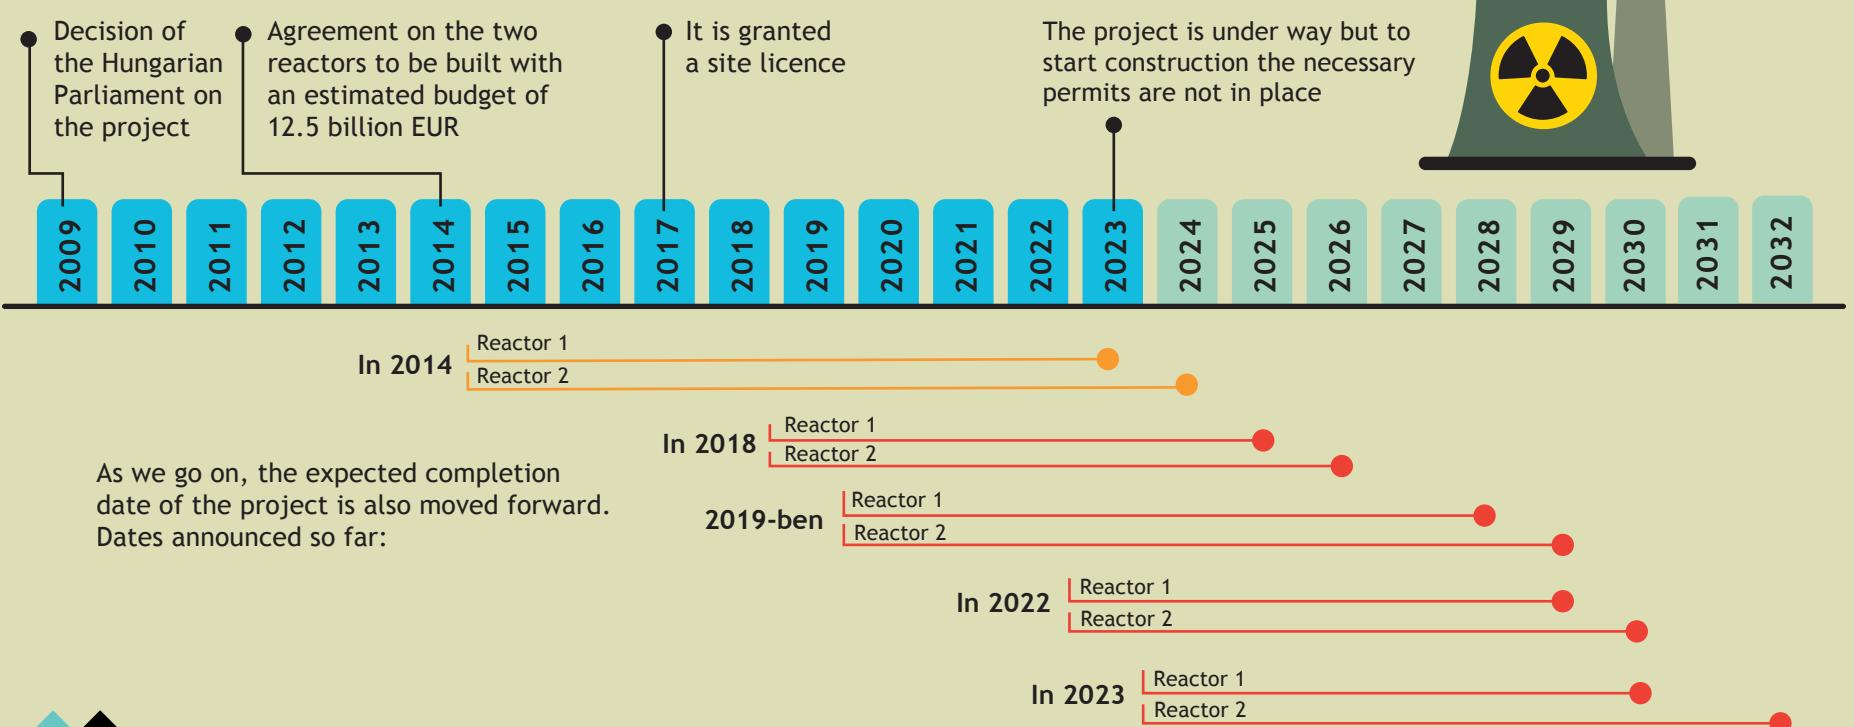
Decision of the Hungarian Parliament on the project

Agreement on the two reactors to be built with an estimated budget of 12.5 billion EUR

It is granted a site licence

The project is under way but to start construction the necessary permits are not in place

2009
2010
2011
2012
2013
2014
2015
2016
2017
2018
2019
2020
2021
2022
2023
2024
2025
2026
2027
2028
2029
2030
2031
2032

In 2014
Reactor 1
Reactor 2

In 2018
Reactor 1
Reactor 2

As we go on, the expected completion date of the project is also moved forward. Dates announced so far:

2019-ben
Reactor 1
Reactor 2

In 2022
Reactor 1
Reactor 2

In 2023
Reactor 1
Reactor 2